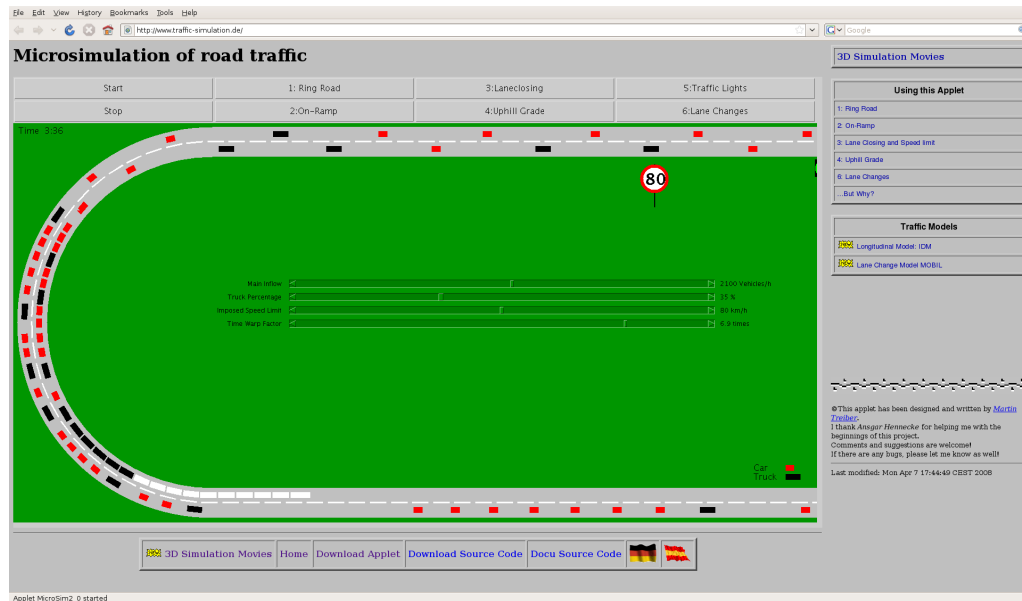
File Edit View History Bookmarks Tools Help

http://www.traffic-simulation.de/

Google

Microsimulation of road traffic

| Start | 1: Ring Road | 3:Laneclosing | 5:Traffic Lights |
|---|---|---|---|
| Stop | 2:On-Ramp | 4:Uphill Grade | 6:Lane Changes |

Time 3:36

80

Main Inflow 2100 Vehicles/h
Truck Percentage 15 %
Imposed Speed Limit 80 km/h
Time Warp Factor 6.0 times

Car
Truck

3D Simulation Movies

Using this Applet

1: Ring Road
2: On-Ramp
3: Lane Closing and Speed limit
4: Uphill Grade
6: Lane Changes
...But Why?

Traffic Models

Longitudinal Model: IDM
Lane Change Model MOBIL

©This applet has been designed and written by Martin Treiber.
I thank Ansgar Hennecke for helping me with the beginnings of this project.
Comments and suggestions are welcome!
If there are any bugs, please let me know as well!

Last modified: Mon Apr 7 17:44:49 CEST 2008

3D Simulation Movies | Home | Download Applet | Download Source Code | Docu Source Code

Applet MicroSim2_0 started